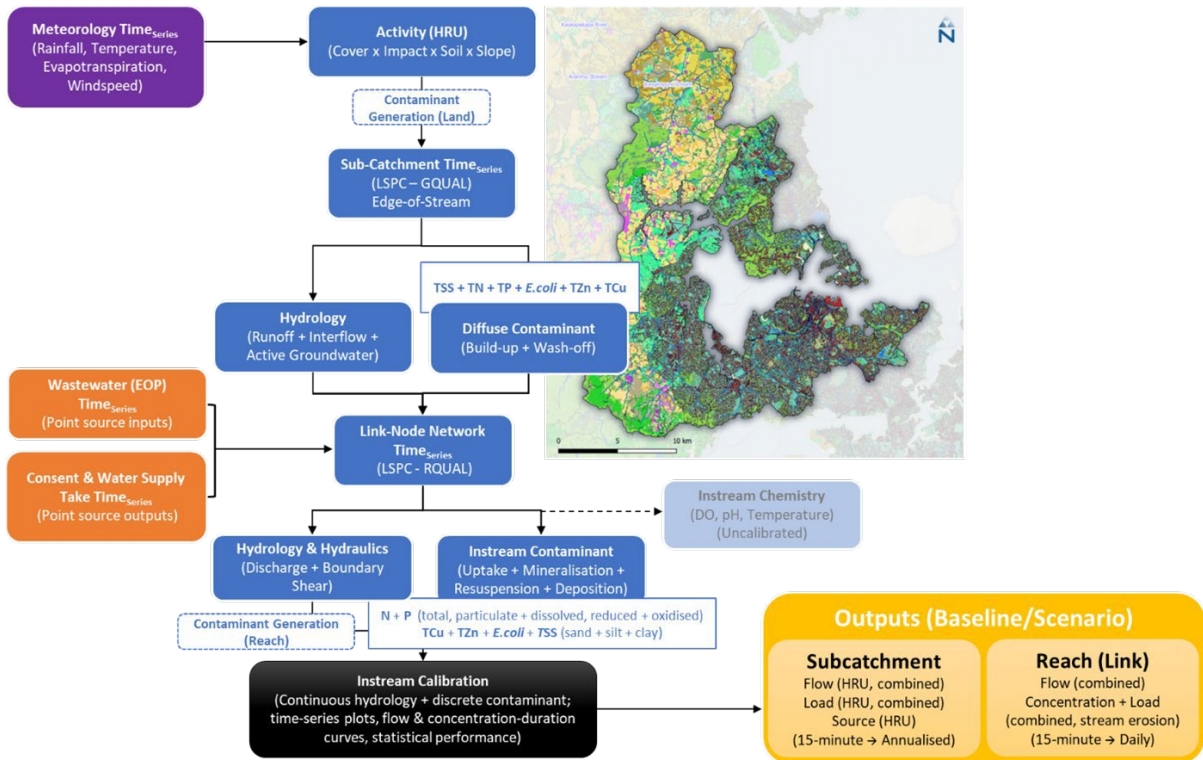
Meteorology Time$_{Series}$
(Rainfall, Temperature, Evapotranspiration, Windspeed)

Activity (HRU)
(Cover x Impact x Soil x Slope)

Contaminant Generation (Land)

Sub-Catchment Time$_{Series}$
(LSPC – GQUAL)
Edge-of-Stream

TSS + TN + TP + E.coli + TZn + TCu

Hydrology
(Runoff + Interflow + Active Groundwater)

Diffuse Contaminant
(Build-up + Wash-off)

Wastewater (EOP) Time$_{Series}$
(Point source inputs)

Consent & Water Supply Take Time$_{Series}$
(Point source outputs)

Link-Node Network Time$_{Series}$
(LSPC - RQUAL)

Instream Chemistry
(DO, pH, Temperature)
(Uncalibrated)

Hydrology & Hydraulics
(Discharge + Boundary Shear)

Instream Contaminant
(Uptake + Mineralisation + Resuspension + Deposition)

Contaminant Generation (Reach)

N + P (total, particulate + dissolved, reduced + oxidised)
TCu + TZn + E.coli + TSS (sand + silt + clay)

Instream Calibration
(Continuous hydrology + discrete contaminant; time-series plots, flow & concentration-duration curves, statistical performance)

Outputs (Baseline/Scenario)

Subcatchment
Flow (HRU, combined)
Load (HRU, combined)
Source (HRU)
(15-minute → Annualised)

Reach (Link)
Flow (combined)
Concentration + Load
(combined, stream erosion)
(15-minute → Daily)

N

0 5 10 km